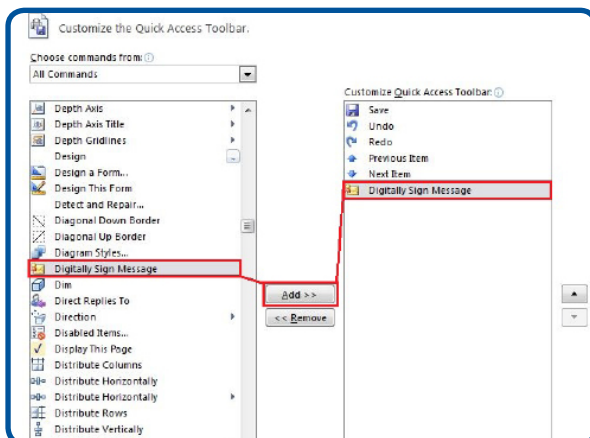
Customize the Quick Access Toolbar.

Choose commands from: ⓘ

All Commands

Depth Axis
Depth Axis Title
Depth Gridlines
Design
Design a Form...
Design This Form
Detect and Repair...
Diagonal Down Border
Diagonal Up Border
Diagram Styles...
Digitally Sign Message
Dim
Direct Replies To
Direction
Disabled Items...
Display This Page
Distribute Columns
Distribute Horizontally
Distribute Horizontally
Distribute Rows
Distribute Vertically

Add >>

<< Remove

Customize Quick Access Toolbar: ⓘ

Save
Undo
Redo
Previous Item
Next Item
Digitally Sign Message